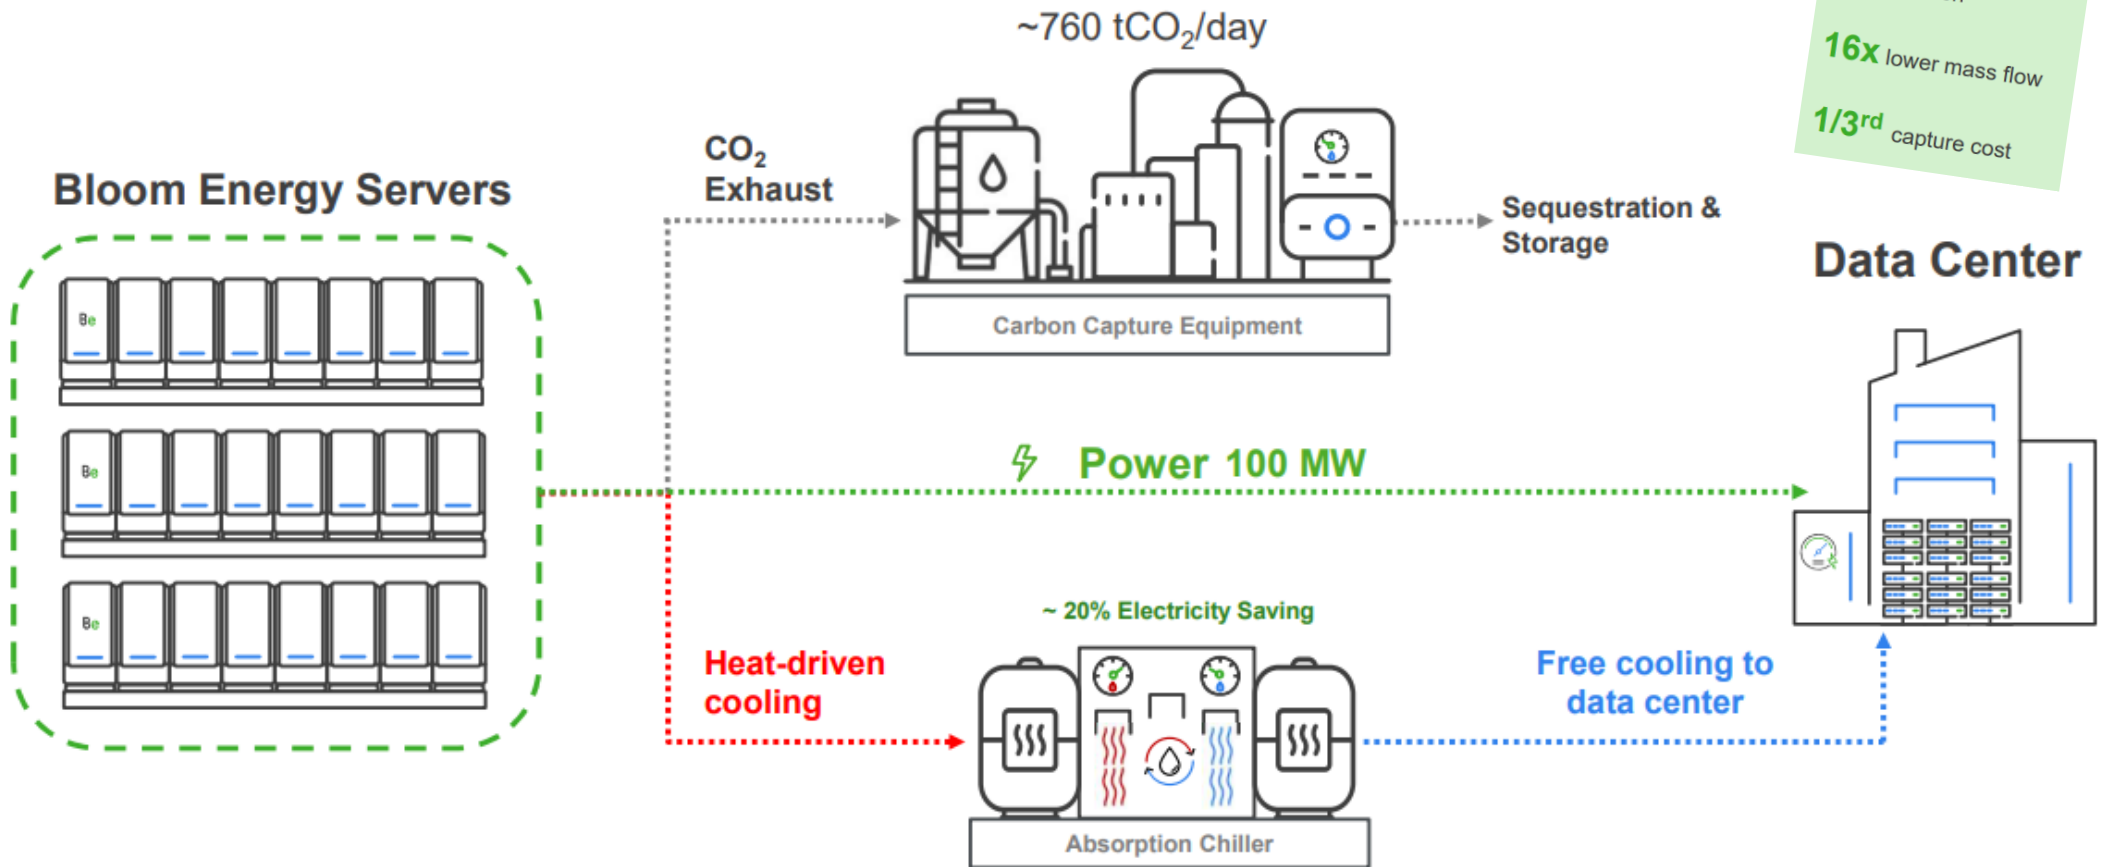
~760 $tCO_2$/day

16x lower mass flow

1/3rd capture cost

Bloom Energy Servers

Be

Be

Be

$CO_2$ Exhaust

Carbon Capture Equipment

Sequestration & Storage

Data Center

Power 100 MW

~ 20% Electricity Saving

Heat-driven cooling

Free cooling to data center

Absorption Chiller